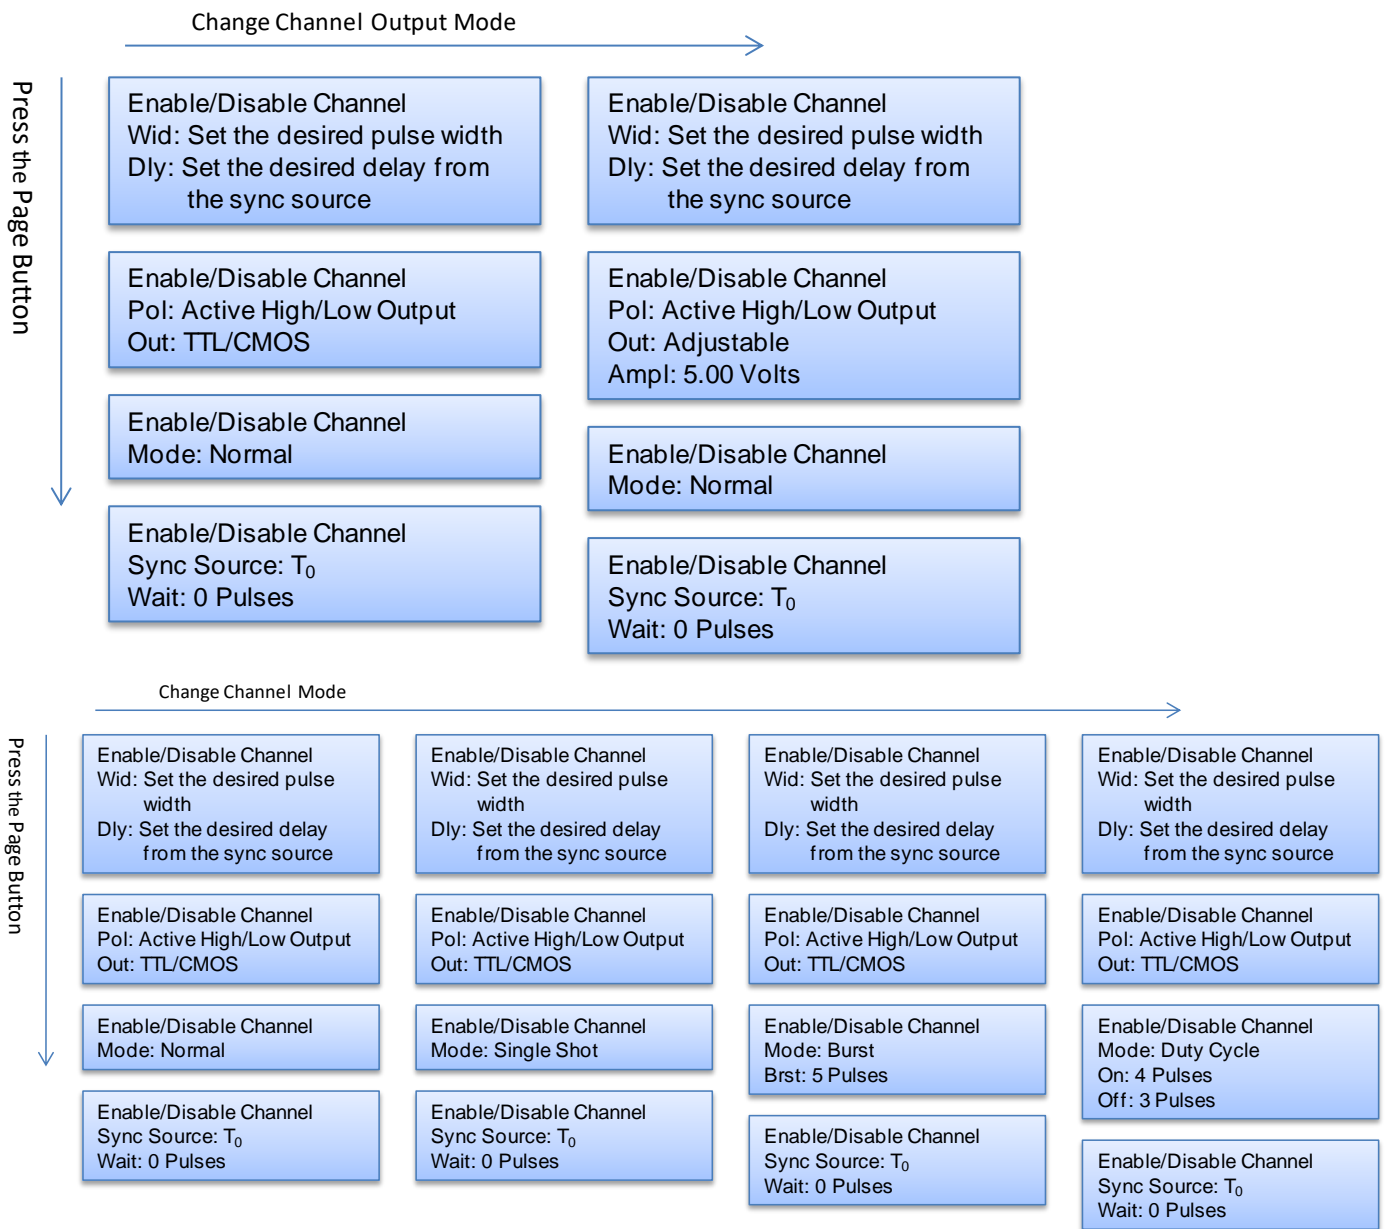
Change Channel Output Mode

Press the Page Button

Enable/Disable Channel
Wid: Set the desired pulse width
Dly: Set the desired delay from the sync source

Enable/Disable Channel
Pol: Active High/Low Output
Out: TTL/CMOS

Enable/Disable Channel
Mode: Normal

Enable/Disable Channel
Sync Source: $T_0$
Wait: 0 Pulses

Enable/Disable Channel
Wid: Set the desired pulse width
Dly: Set the desired delay from the sync source

Enable/Disable Channel
Pol: Active High/Low Output
Out: Adjustable
Ampl: 5.00 Volts

Enable/Disable Channel
Mode: Normal

Enable/Disable Channel
Sync Source: $T_0$
Wait: 0 Pulses

Change Channel Mode

Press the Page Button

Enable/Disable Channel
Wid: Set the desired pulse width
Dly: Set the desired delay from the sync source

Enable/Disable Channel
Pol: Active High/Low Output
Out: TTL/CMOS

Enable/Disable Channel
Mode: Normal

Enable/Disable Channel
Sync Source: $T_0$
Wait: 0 Pulses

Enable/Disable Channel
Wid: Set the desired pulse width
Dly: Set the desired delay from the sync source

Enable/Disable Channel
Pol: Active High/Low Output
Out: TTL/CMOS

Enable/Disable Channel
Mode: Single Shot

Enable/Disable Channel
Sync Source: $T_0$
Wait: 0 Pulses

Enable/Disable Channel
Wid: Set the desired pulse width
Dly: Set the desired delay from the sync source

Enable/Disable Channel
Pol: Active High/Low Output
Out: TTL/CMOS

Enable/Disable Channel
Mode: Burst
Brst: 5 Pulses

Enable/Disable Channel
Sync Source: $T_0$
Wait: 0 Pulses

Enable/Disable Channel
Wid: Set the desired pulse width
Dly: Set the desired delay from the sync source

Enable/Disable Channel
Pol: Active High/Low Output
Out: TTL/CMOS

Enable/Disable Channel
Mode: Duty Cycle
On: 4 Pulses
Off: 3 Pulses

Enable/Disable Channel
Sync Source: $T_0$
Wait: 0 Pulses